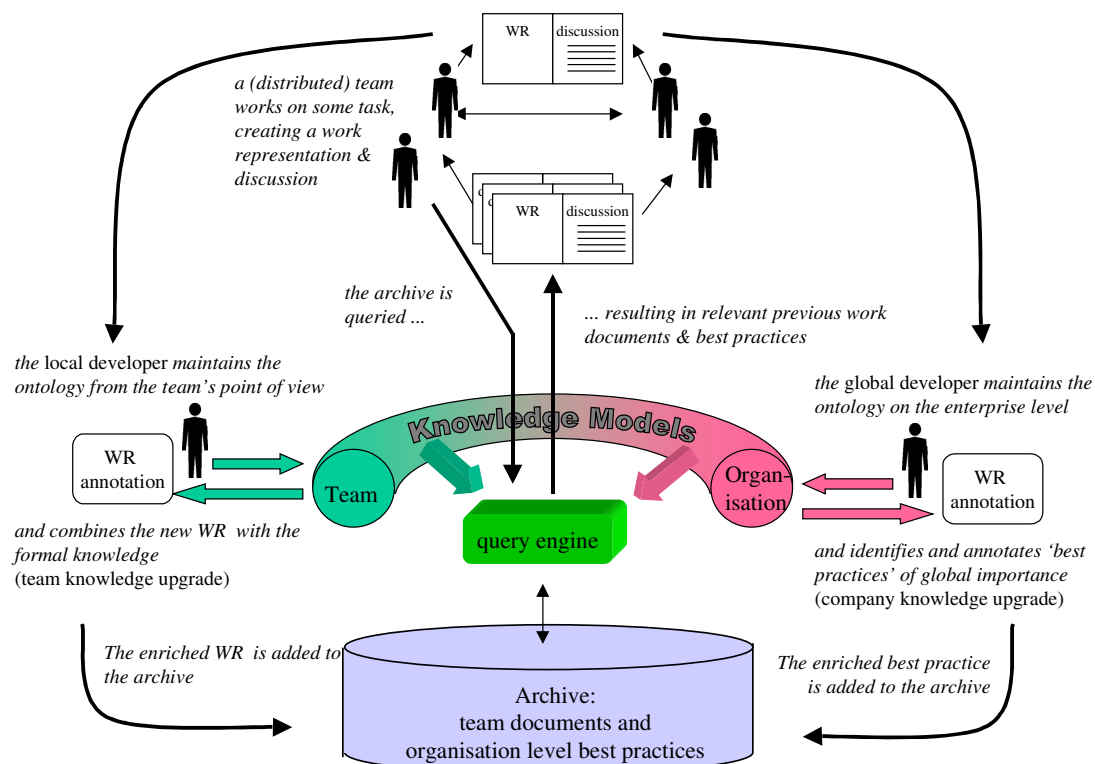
WR

discussion

a (distributed) team works on some task, creating a work representation & discussion

WR

discussion

the archive is queried ...

... resulting in relevant previous work documents & best practices

the local developer maintains the ontology from the team's point of view

the global developer maintains the ontology on the enterprise level

Knowledge Models

WR annotation

Team

query engine

Organisation

WR annotation

and combines the new WR with the formal knowledge (team knowledge upgrade)

and identifies and annotates 'best practices' of global importance (company knowledge upgrade)

The enriched WR is added to the archive

The enriched best practice is added to the archive

Archive: team documents and organisation level best practices